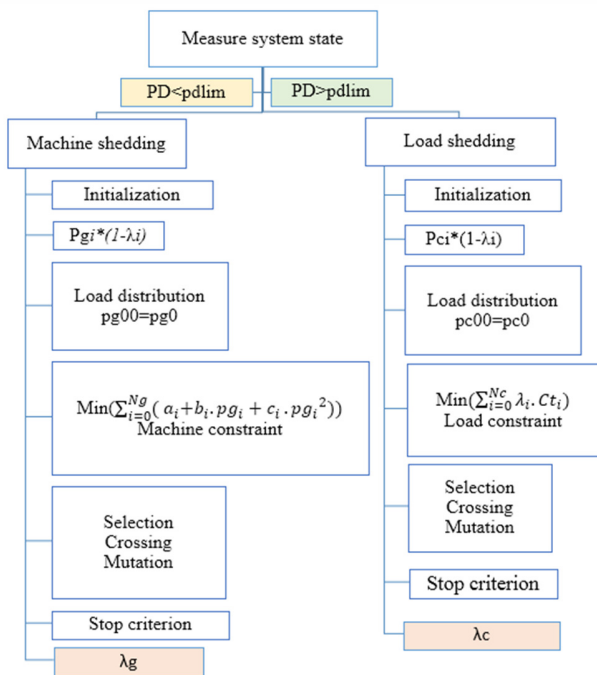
Measure system state

PD<pdlim

PD>pdlim

Machine shedding

Initialization

Pg$i$*$(1-\lambda i)$

Load distribution
pg00=pg0

Min($\sum_{i=0}^{Ng}( a_i+b_i.pg_i + c_i.pg_i{}^2)$)
Machine constraint

Selection
Crossing
Mutation

Stop criterion

λg

Load shedding

Initialization

Pci*(1-λi)

Load distribution
pc00=pc0

Min($\sum_{i=0}^{Nc} \lambda_i.Ct_i$)
Load constraint

Selection
Crossing
Mutation

Stop criterion

λc